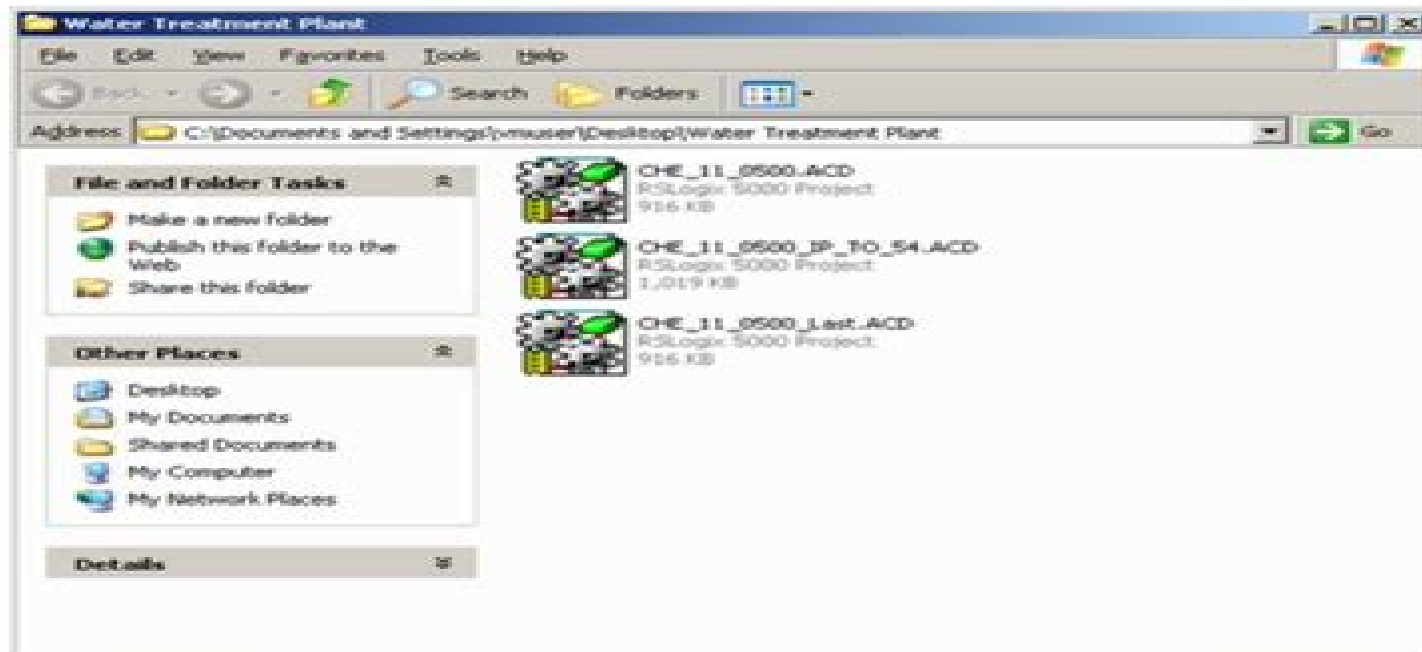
Water Treatment Plant

File Edit View Favorites Tools Help

Back Search Folders

Address C:\Documents and Settings\vmuser\Desktop\Water Treatment Plant Go

File and Folder Tasks

Make a new folder
Publish this folder to the Web
Share this folder

Other Places

Desktop
My Documents
Shared Documents
My Computer
My Network Places

Details

CHE_11_0500.ACD
RSLogix 5000 Project
916 KB

CHE_11_0500_IP_TO_54.ACD
RSLogix 5000 Project
1,019 KB

CHE_11_0500_Last.ACD
RSLogix 5000 Project
916 KB